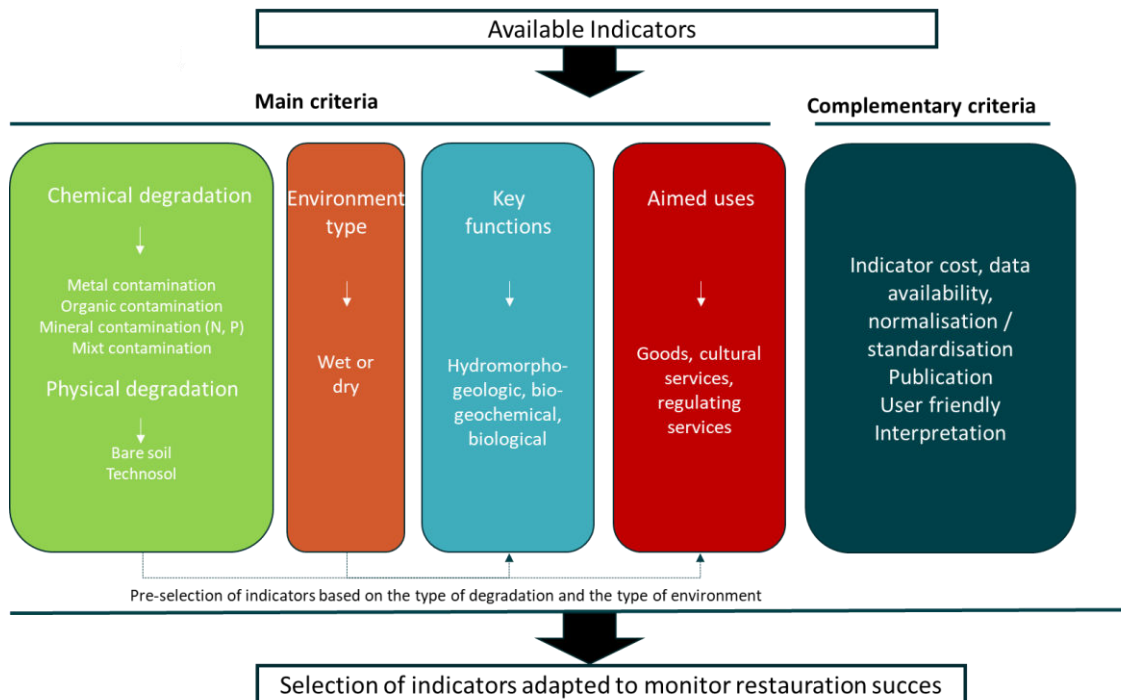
Available Indicators

Main criteria

Complementary criteria

Chemical degradation

Metal contamination
Organic contamination
Mineral contamination (N, P)
Mixt contamination

Physical degradation

Bare soil
Technosol

Environment type

Wet or dry

Key functions

Hydromorpho-geologic, bio-geochemical, biological

Aimed uses

Goods, cultural services, regulating services

Indicator cost, data availability, normalisation / standardisation
Publication
User friendly
Interpretation

Pre-selection of indicators based on the type of degradation and the type of environment

Selection of indicators adapted to monitor restauration succes